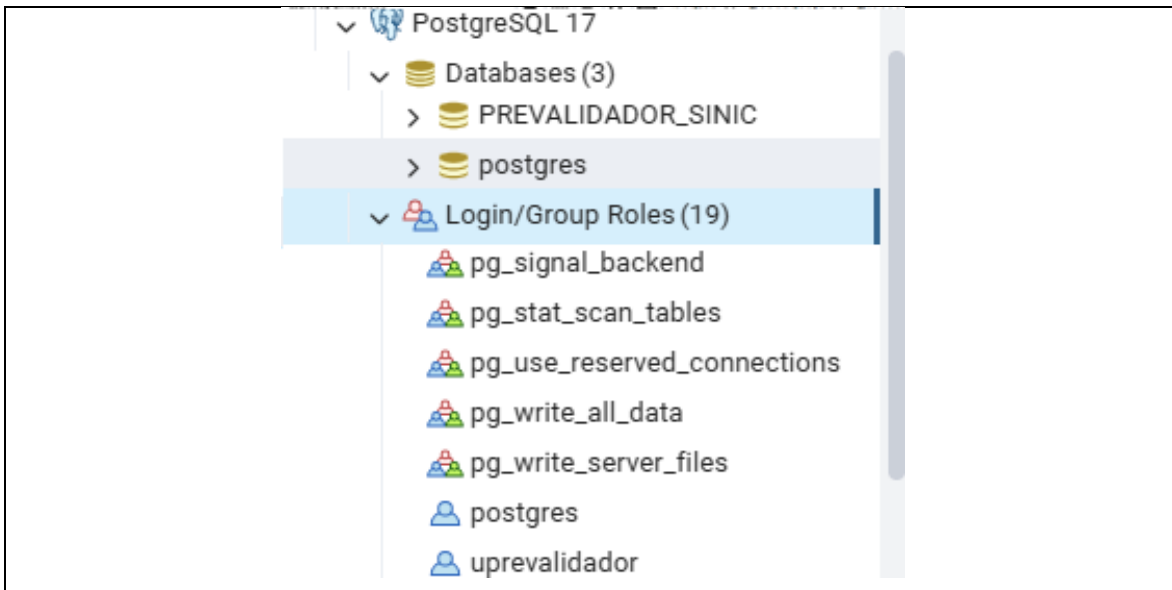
PostgreSQL 17

Databases (3)

PREVALIDADOR_SINIC

postgres

Login/Group Roles (19)

pg_signal_backend

pg_stat_scan_tables

pg_use_reserved_connections

pg_write_all_data

pg_write_server_files

postgres

uprevalidador